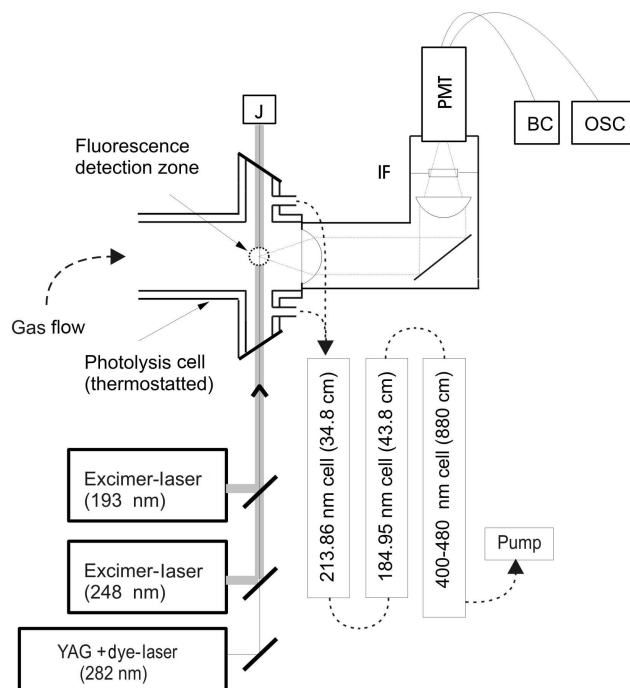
J

PMT

BC

OSC

Fluorescence detection zone

IF

Gas flow

Photolysis cell (thermostatted)

213.86 nm cell (34.8 cm)

184.95 nm cell (43.8 cm)

400-480 nm cell (880 cm)

Excimer-laser (193 nm)

Excimer-laser (248 nm)

Pump

YAG +dye-laser (282 nm)